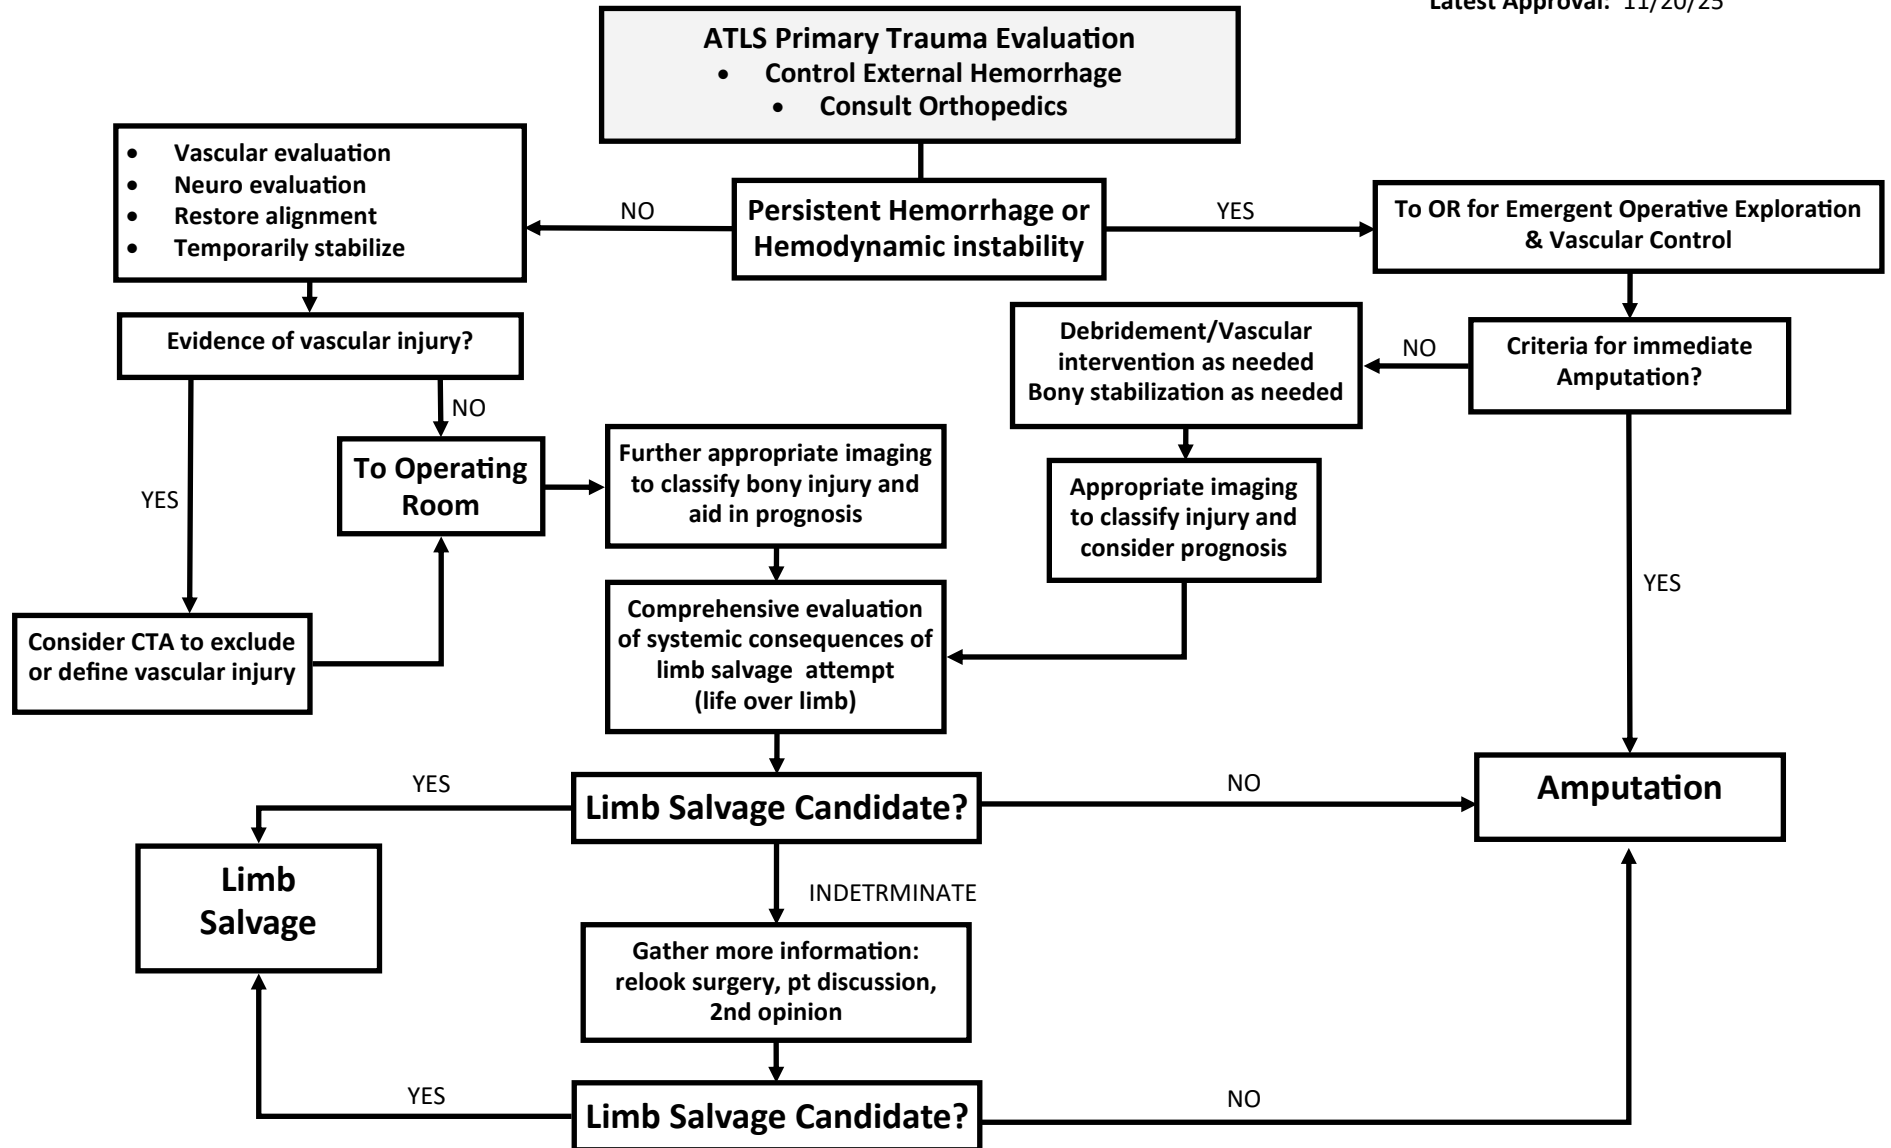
Latest Approval: 11/20/25

ATLS Primary Trauma Evaluation
• Control External Hemorrhage
• Consult Orthopedics

Persistent Hemorrhage or Hemodynamic instability

NO

• Vascular evaluation
• Neuro evaluation
• Restore alignment
• Temporarily stabilize

YES

To OR for Emergent Operative Exploration & Vascular Control

Evidence of vascular injury?

NO

YES

To Operating Room

Consider CTA to exclude or define vascular injury

Further appropriate imaging to classify bony injury and aid in prognosis

Criteria for immediate Amputation?

NO

Debridement/Vascular intervention as needed Bony stabilization as needed

Appropriate imaging to classify injury and consider prognosis

YES

Comprehensive evaluation of systemic consequences of limb salvage attempt (life over limb)

YES

Limb Salvage Candidate?

NO

Amputation

Limb Salvage

INDETRMINATE

Gather more information: relook surgery, pt discussion, 2nd opinion

YES

Limb Salvage Candidate?

NO